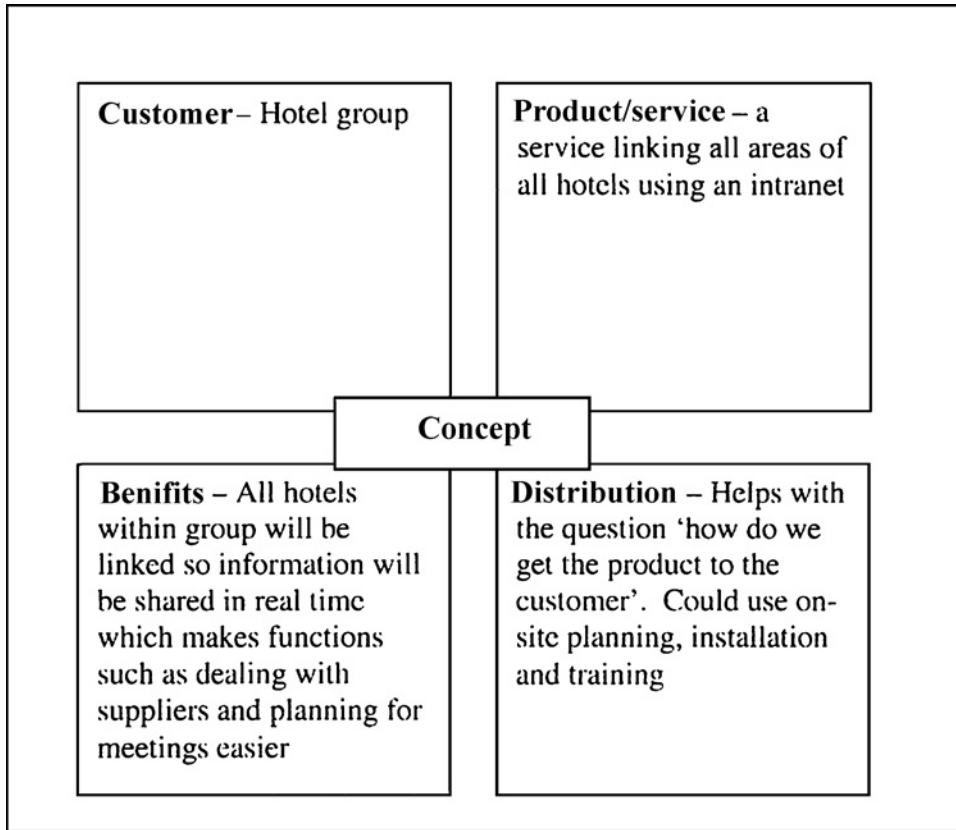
**Customer** – Hotel group

**Product/service** – a service linking all areas of all hotels using an intranet

**Concept**

**Benifits** – All hotels within group will be linked so information will be shared in real time which makes functions such as dealing with suppliers and planning for meetings easier

**Distribution** – Helps with the question 'how do we get the product to the customer'. Could use on-site planning, installation and training